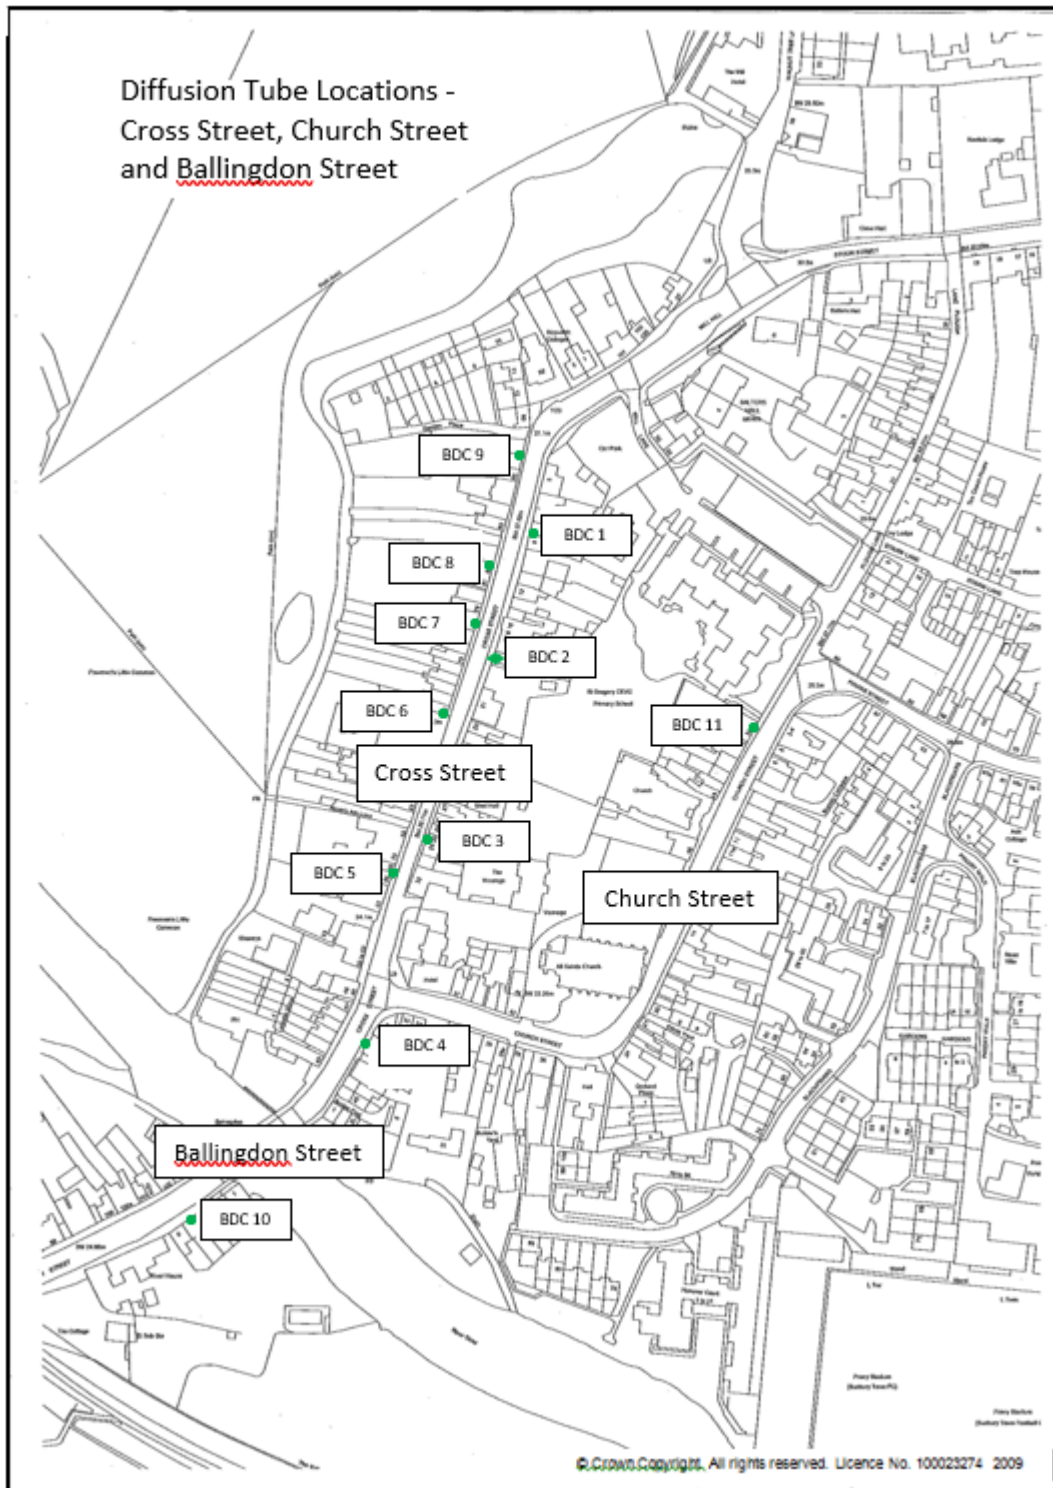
Diffusion Tube Locations - Cross Street, Church Street and Ballingdon Street

BDC 9

BDC 1

BDC 8

BDC 7

BDC 2

BDC 6

BDC 11

Cross Street

BDC 3

BDC 5

Church Street

BDC 4

Ballingdon Street

BDC 10

© Crown Copyright. All rights reserved. Licence No. 100023274 2009